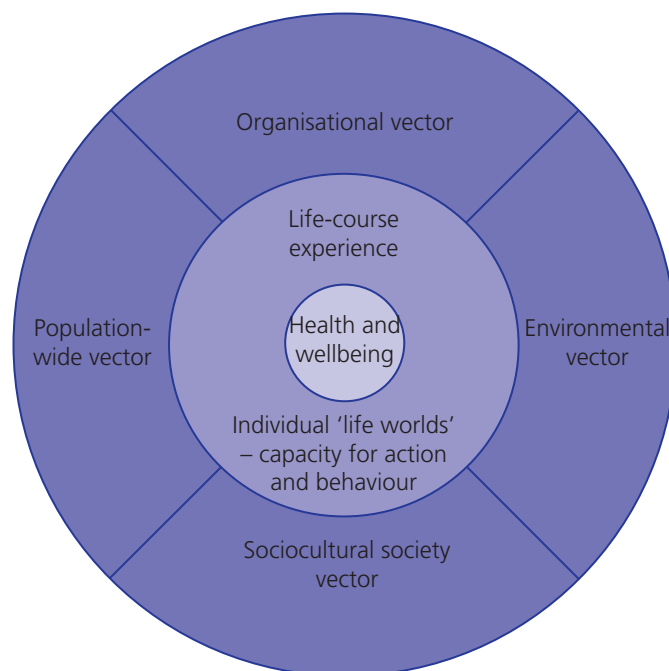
Organisational vector

Life-course experience

Population-wide vector

Health and wellbeing

Environmental vector

Individual ‘life worlds’ – capacity for action and behaviour

Sociocultural society vector